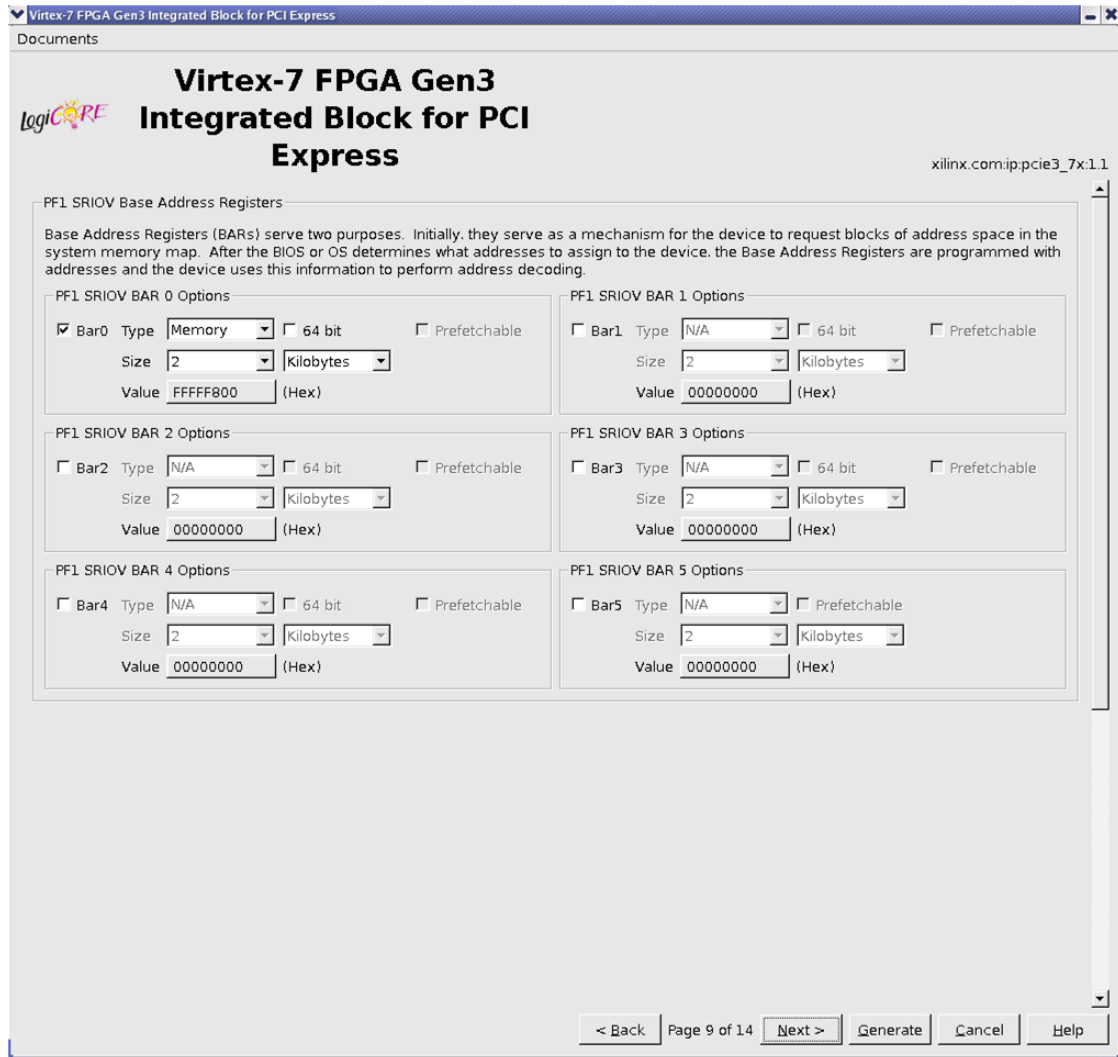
Virtex-7 FPGA Gen3 Integrated Block for PCI Express

Documents

LogiCORE

Virtex-7 FPGA Gen3 Integrated Block for PCI Express

xilinx.com:ip:pcie3_7x:1.1

PF1 SRIOV Base Address Registers

Base Address Registers (BARs) serve two purposes. Initially, they serve as a mechanism for the device to request blocks of address space in the system memory map. After the BIOS or OS determines what addresses to assign to the device, the Base Address Registers are programmed with addresses and the device uses this information to perform address decoding.

PF1 SRIOV BAR 0 Options

Bar0 Type Memory 64 bit Prefetchable

Size 2 Kilobytes

Value FFFFF800 (Hex)

PF1 SRIOV BAR 1 Options

Bar1 Type N/A 64 bit Prefetchable

Size 2 Kilobytes

Value 00000000 (Hex)

PF1 SRIOV BAR 2 Options

Bar2 Type N/A 64 bit Prefetchable

Size 2 Kilobytes

Value 00000000 (Hex)

PF1 SRIOV BAR 3 Options

Bar3 Type N/A 64 bit Prefetchable

Size 2 Kilobytes

Value 00000000 (Hex)

PF1 SRIOV BAR 4 Options

Bar4 Type N/A 64 bit Prefetchable

Size 2 Kilobytes

Value 00000000 (Hex)

PF1 SRIOV BAR 5 Options

Bar5 Type N/A Prefetchable

Size 2 Kilobytes

Value 00000000 (Hex)

< Back Page 9 of 14 Next > Generate Cancel Help